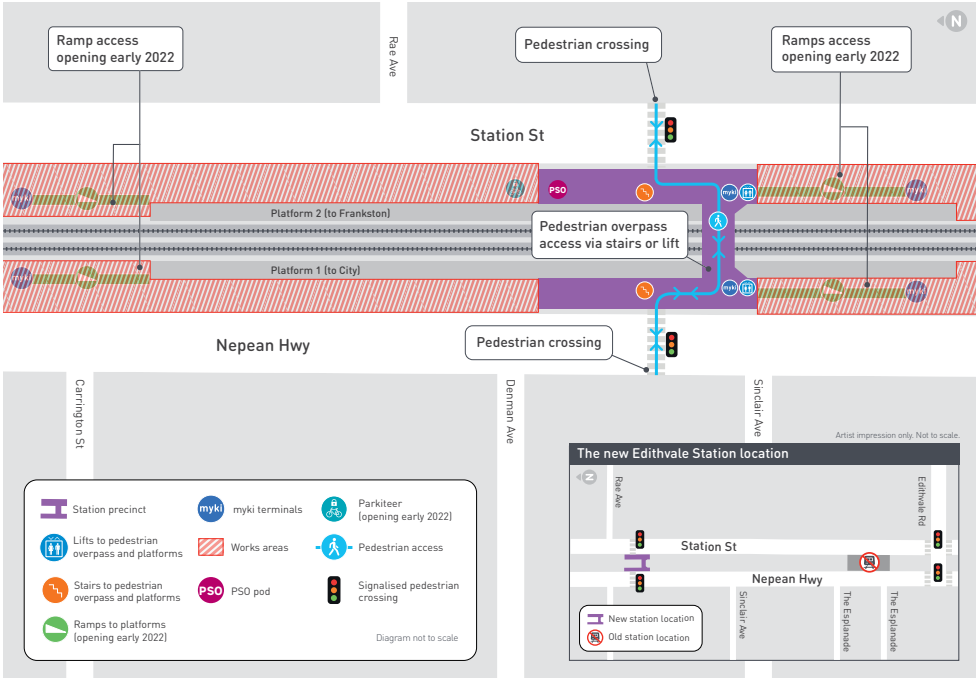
N

Ramp access opening early 2022

Rae Ave

Pedestrian crossing

Ramps access opening early 2022

Station St

PSO

myki

Platform 2 (to Frankston)

Pedestrian overpass access via stairs or lift

Platform 1 (to City)

myki

Pedestrian crossing

Nepean Hwy

Carrington St

Denman Ave

Sinclair Ave

Artist impression only. Not to scale.

The new Edithvale Station location

N

Rae Ave

Edithvale Rd

Station St

Nepean Hwy

Sinclair Ave

The Esplanade

The Esplanade

New station location

Old station location

Station precinct

Lifts to pedestrian overpass and platforms

Stairs to pedestrian overpass and platforms

Ramps to platforms (opening early 2022)

myki

myki terminals

Works areas

PSO

PSO pod

Parkiteer (opening early 2022)

Pedestrian access

Signalised pedestrian crossing

Diagram not to scale